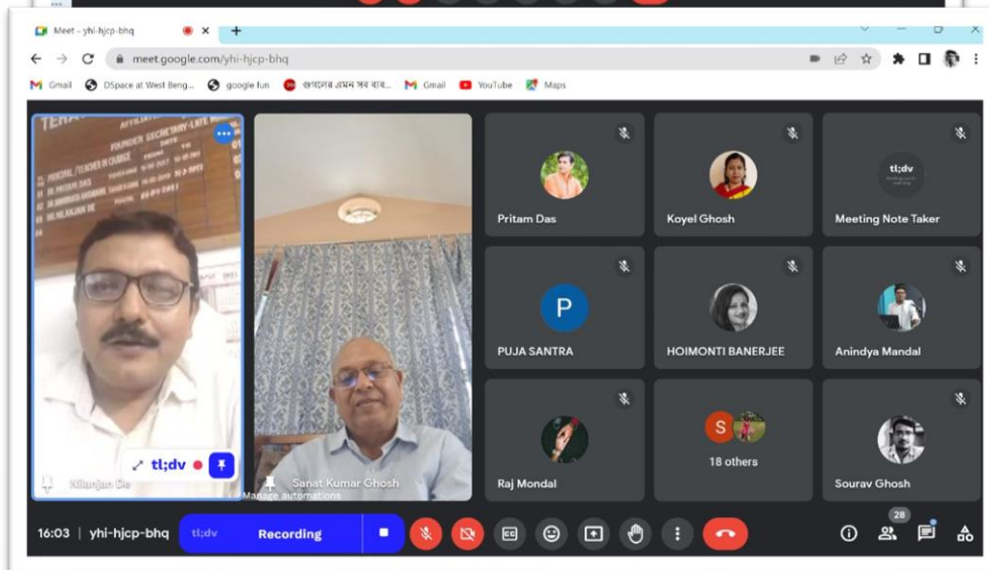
Meet - yhi-hjcp-bhq

meet.google.com/yhi-hjcp-bhq

Gmail DSpace at West Beng... google fun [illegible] Gmail YouTube Maps

Nilanjan De

tl;dv

Sanat Kumar Ghosh

Manage automations

Pritam Das

Koyel Ghosh

tl;dv

Meeting Note Taker

P

PUJA SANTRA

HOIMONTI BANERJEE

Anindya Mandal

Raj Mondal

S

18 others

Sourav Ghosh

16:03 | yhi-hjcp-bhq

tl;dv

Recording

28